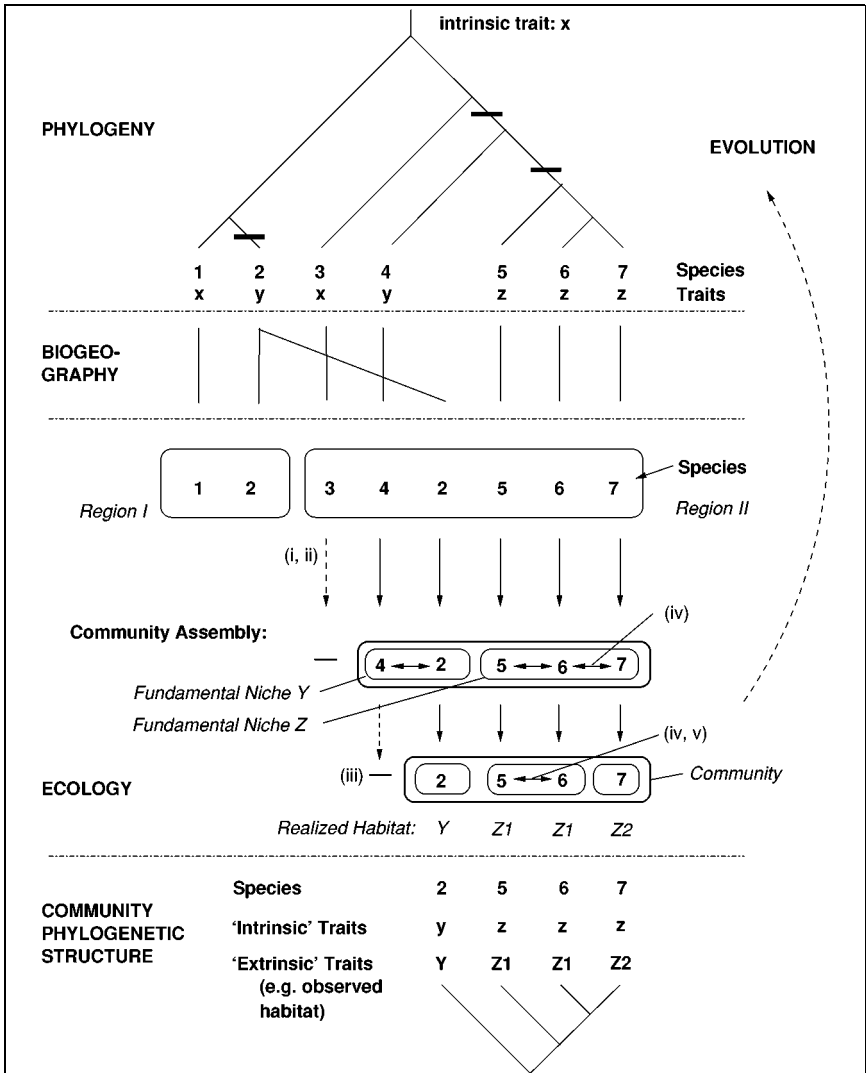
intrinsic trait: x

PHYLOGENY

EVOLUTION

1 2 3 4 5 6 7 Species
x y x y z z z Traits

BIOGEOGRAPHY

Region I 1 2

3 4 2 5 6 7 Species
Region II

(i, ii)

Community Assembly:

4 ↔ 2 5 ↔ 6 ↔ 7 (iv)

Fundamental Niche Y

Fundamental Niche Z

(iv, v)

ECOLOGY

(iii) 2 5 ↔ 6 7 Community

Realized Habitat: Y Z1 Z1 Z2

| | | | | |
|---|---|---|---|---|
| Species | 2 | 5 | 6 | 7 |
| 'Intrinsic' Traits | y | z | z | z |
| 'Extrinsic' Traits (e.g. observed habitat) | Y | Z1 | Z1 | Z2 |

COMMUNITY PHYLOGENETIC STRUCTURE